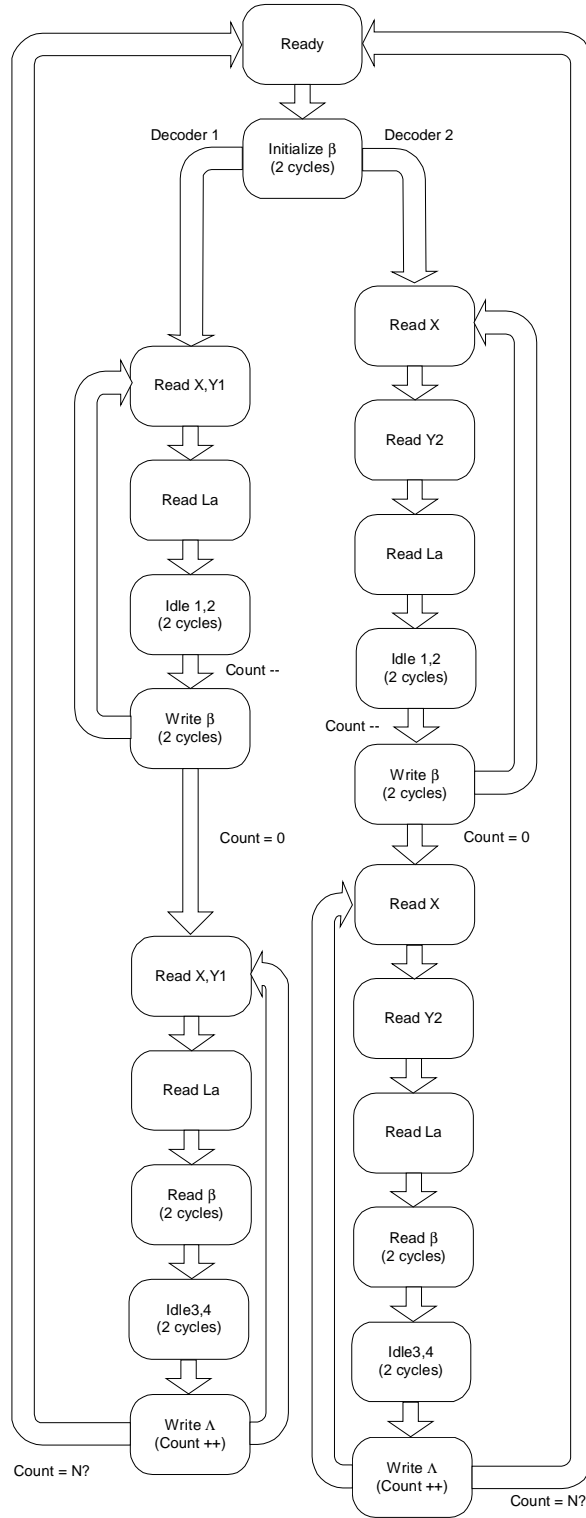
Ready

Decoder 1

Initialize β
(2 cycles)

Decoder 2

Read X

Read X,Y1

Read Y2

Read La

Read La

Idle 1,2
(2 cycles)

Count --

Idle 1,2
(2 cycles)

Write β
(2 cycles)

Count --

Write β
(2 cycles)

Count = 0

Count = 0

Read X

Read X,Y1

Read Y2

Read La

Read La

Read β
(2 cycles)

Read β
(2 cycles)

Idle3,4
(2 cycles)

Idle3,4
(2 cycles)

Write Λ
(Count ++)

Count = N?

Write Λ
(Count ++)

Count = N?